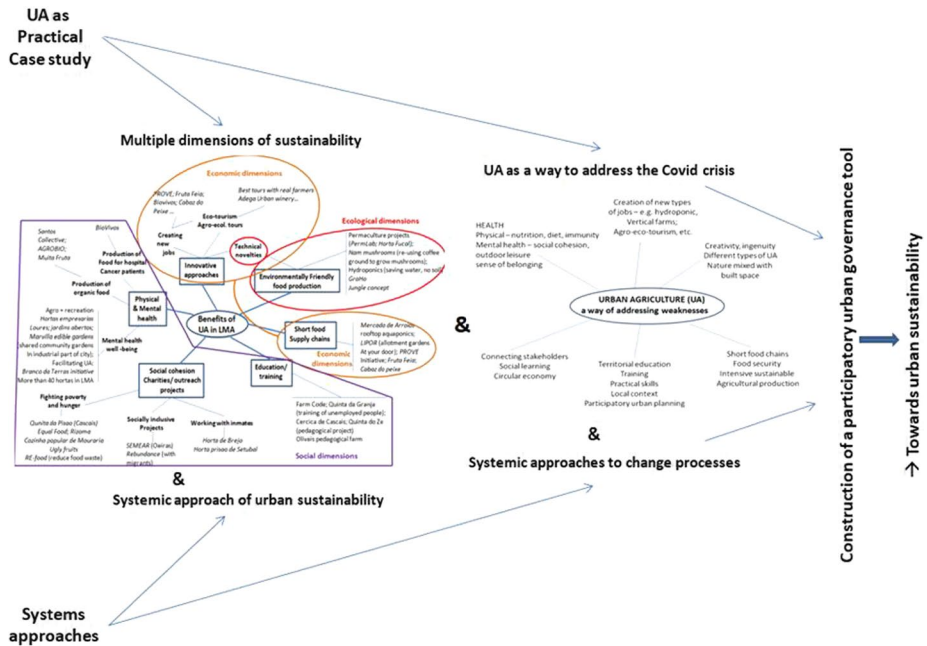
UA as Practical Case study

Multiple dimensions of sustainability

Economic dimensions

PROVE; Fruta Feia; Biovivos; Cabaz do Peixe ...

Best tours with real farmers; Adega Urban winery...

Eco-tourism Agro-ecol. tours

Creating new jobs

Technical novelties

Innovative approaches

Ecological dimensions

Permaculture projects (PermLab; Horta Fucal); Nam mushrooms (re-using coffee ground to grow mushrooms); Hydroponics (saving water, no soil); GraHo; Jungle concept

Environmentally Friendly food production

Santos Collective; AGROBIO; Muita Fruta

BioVivos

Production of food for hospital Cancer patients

Production of organic food

Physical & Mental health

Agro + recreation; Hortas empresarias; Loures; jardins abertos; Marvila edible gardens; shared community gardens in industrial part of city; Facilitating UA; Branco de Terras initiative; More than 40 hortas in LMA

Mental health well-being

Benefits of UA in LMA

Short food Supply chains

Mercado de Arroios; rooftop aquaponics; LIPOR (allotment gardens At your door); PROVE Initiative; Fruta Feia; Cabaz do peixe

Economic dimensions

Social cohesion Charities/ outreach projects

Education/ training

Fighting poverty and hunger

Quinta do Pisao (Cascais); Equal Food; Rizoma; Cozinha popular da Mouraria; Ugly fruits; RE-food (reduce food waste)

Socially inclusive Projects

SEMEAR (Oeiras); Rebundance (with migrants)

Working with inmates

Horta de Brejo; Horta prisao de Setubal

Farm Code; Quinta da Granja (training of unemployed people); Cercica de Cascais; Quinta do Ze (pedagogical project); Oliveis pedagogical farm

Social dimensions

&

Systemic approach of urban sustainability

&

UA as a way to address the Covid crisis

HEALTH
Physical – nutrition, diet, immunity
Mental health – social cohesion, outdoor leisure
sense of belonging

Creation of new types of jobs – e.g. hydroponic, Vertical farms; Agro-eco-tourism, etc.

Creativity, ingenuity
Different types of UA
Nature mixed with built space

URBAN AGRICULTURE (UA)
a way of addressing weaknesses

Connecting stakeholders
Social learning
Circular economy

Territorial education
Training
Practical skills
Local context
Participatory urban planning

Short food chains
Food security
Intensive sustainable
Agricultural production

&

Systemic approaches to change processes

Construction of a participatory urban governance tool

→ Towards urban sustainability

Systems approaches